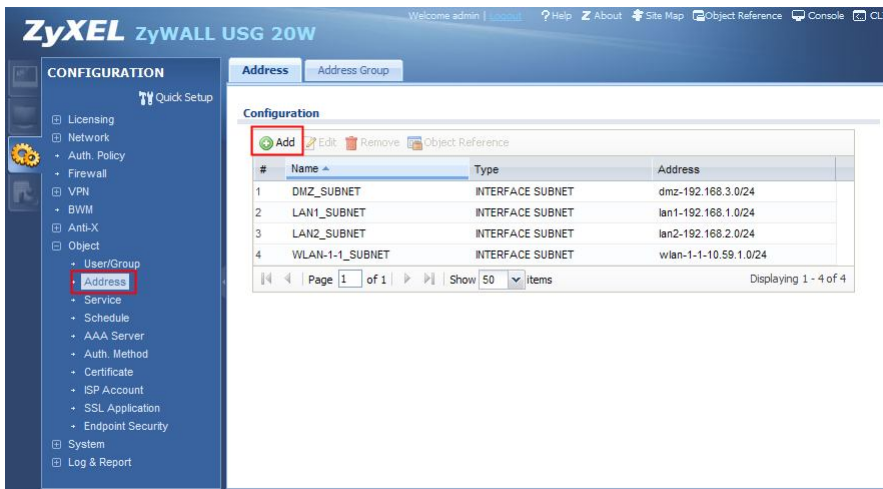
ZyXEL ZyWALL USG 20W

Welcome admin | Logout ? Help Z About Site Map Object Reference Console CL

CONFIGURATION

Quick Setup

Licensing
Network
Auth. Policy
Firewall
VPN
BWM
Anti-X
Object
User/Group
Address
Service
Schedule
AAA Server
Auth. Method
Certificate
ISP Account
SSL Application
Endpoint Security
System
Log & Report

Address | Address Group

Configuration

Add | Edit | Remove | Object Reference

| # | Name | Type | Address |
|---|---|---|---|
| 1 | DMZ_SUBNET | INTERFACE SUBNET | dmz-192.168.3.0/24 |
| 2 | LAN1_SUBNET | INTERFACE SUBNET | lan1-192.168.1.0/24 |
| 3 | LAN2_SUBNET | INTERFACE SUBNET | lan2-192.168.2.0/24 |
| 4 | WLAN-1-1_SUBNET | INTERFACE SUBNET | wlan-1-1-10.59.1.0/24 |

Page 1 of 1 | Show 50 items

Displaying 1 - 4 of 4